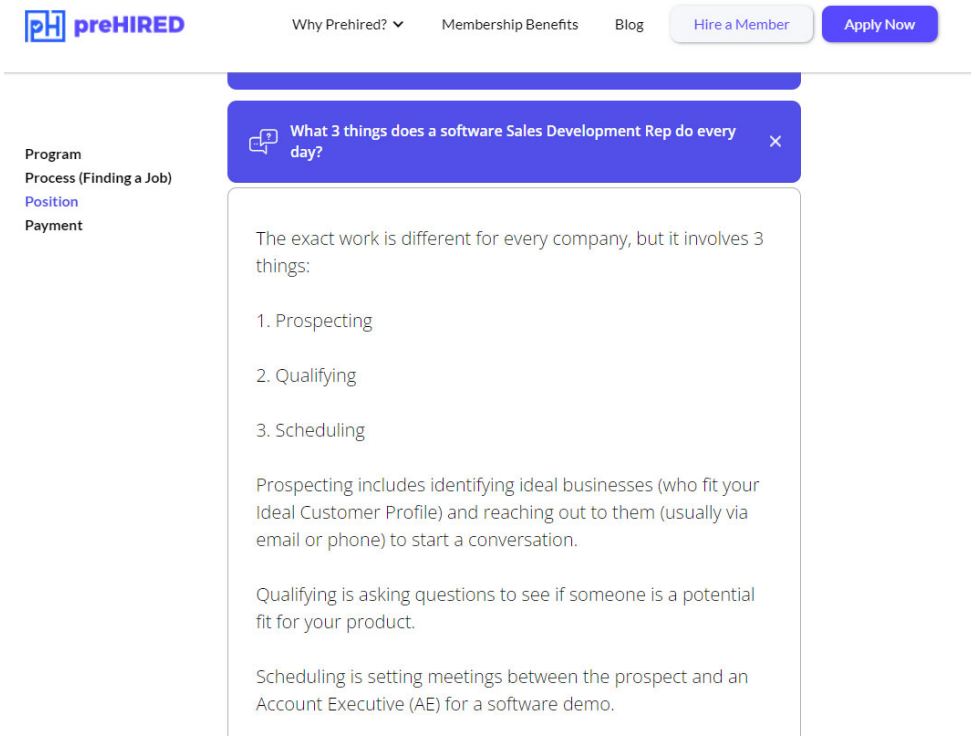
pH preHIRED

Why Prehired?

Membership Benefits

Blog

Hire a Member

Apply Now

Program

Process (Finding a Job)

Position

Payment

What 3 things does a software Sales Development Rep do every day?

×

The exact work is different for every company, but it involves 3 things:

1. Prospecting

2. Qualifying

3. Scheduling

Prospecting includes identifying ideal businesses (who fit your Ideal Customer Profile) and reaching out to them (usually via email or phone) to start a conversation.

Qualifying is asking questions to see if someone is a potential fit for your product.

Scheduling is setting meetings between the prospect and an Account Executive (AE) for a software demo.